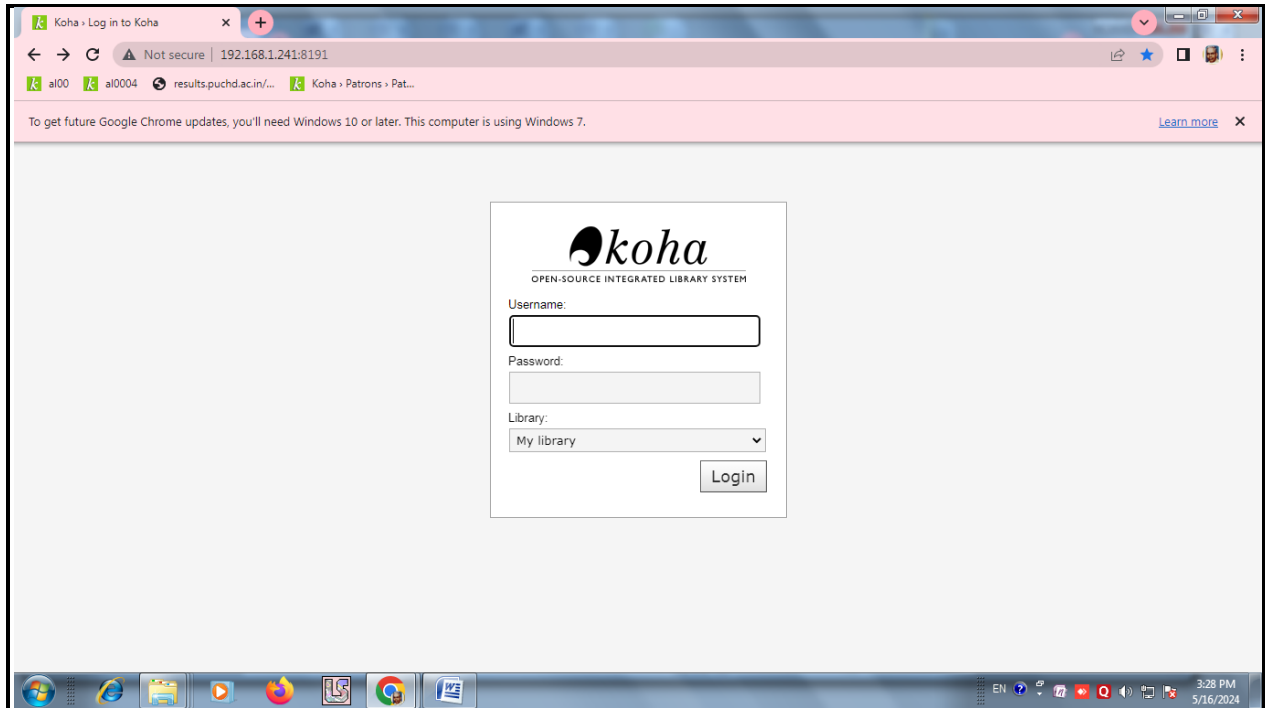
Koha › Log in to Koha

Not secure | 192.168.1.241:8191

al00 al0004 results.puchd.ac.in/... Koha › Patrons › Pat...

To get future Google Chrome updates, you'll need Windows 10 or later. This computer is using Windows 7.

Learn more

koha

OPEN-SOURCE INTEGRATED LIBRARY SYSTEM

Username:

Password:

Library:

My library

Login

EN

3:28 PM
5/16/2024